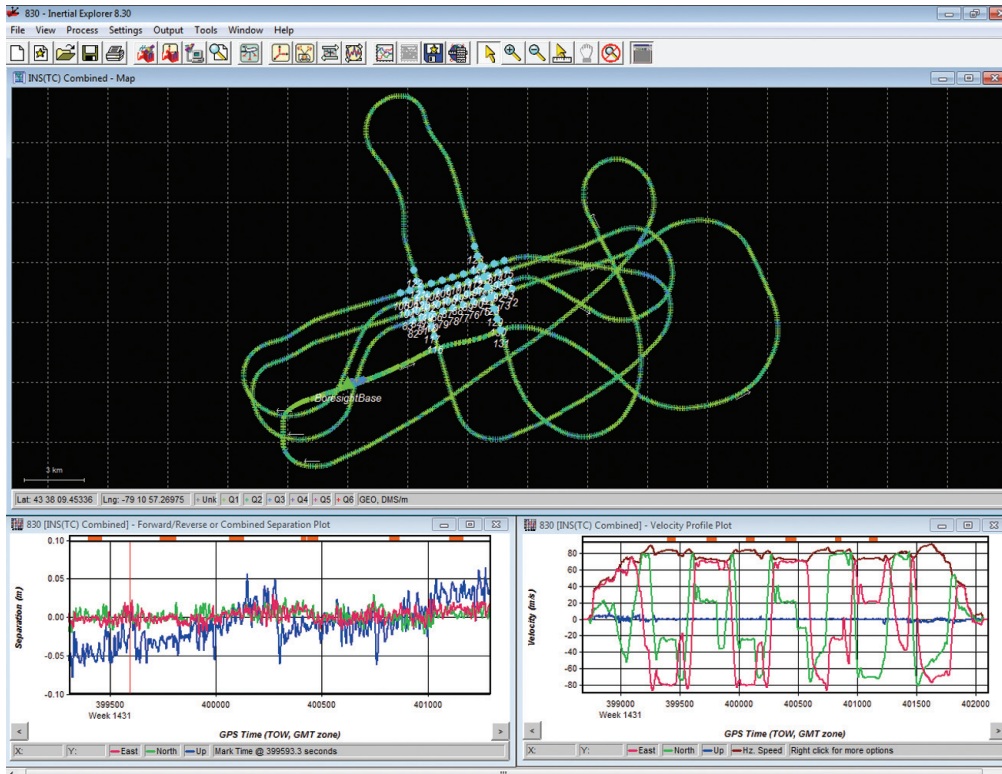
830 - Inertial Explorer 8.30

File View Process Settings Output Tools Window Help

INS(TC) Combined - Map

BoresightBase

3 km

Lat: 43 38 09.45336 | Lng: -79 10 57.26975 | Unk | Q1 | Q2 | Q3 | Q4 | Q5 | Q6 | GEO, DMS/m

830 [INS(TC) Combined] - Forward/Reverse or Combined Separation Plot

Separation (m)

0.10
0.05
0.00
-0.05
-0.10

399500 400000 400500 401000
Week 1431

GPS Time (TOW, GMT zone)

X: Y: East North Up Mark Time @ 399593.3 seconds

830 [INS(TC) Combined] - Velocity Profile Plot

Velocity (m/s)

80
60
40
20
0
-20
-40
-60
-80

399000 399500 400000 400500 401000 401500 402000
Week 1431

GPS Time (TOW, GMT zone)

X: Y: East North Up Hz. Speed Right click for more options